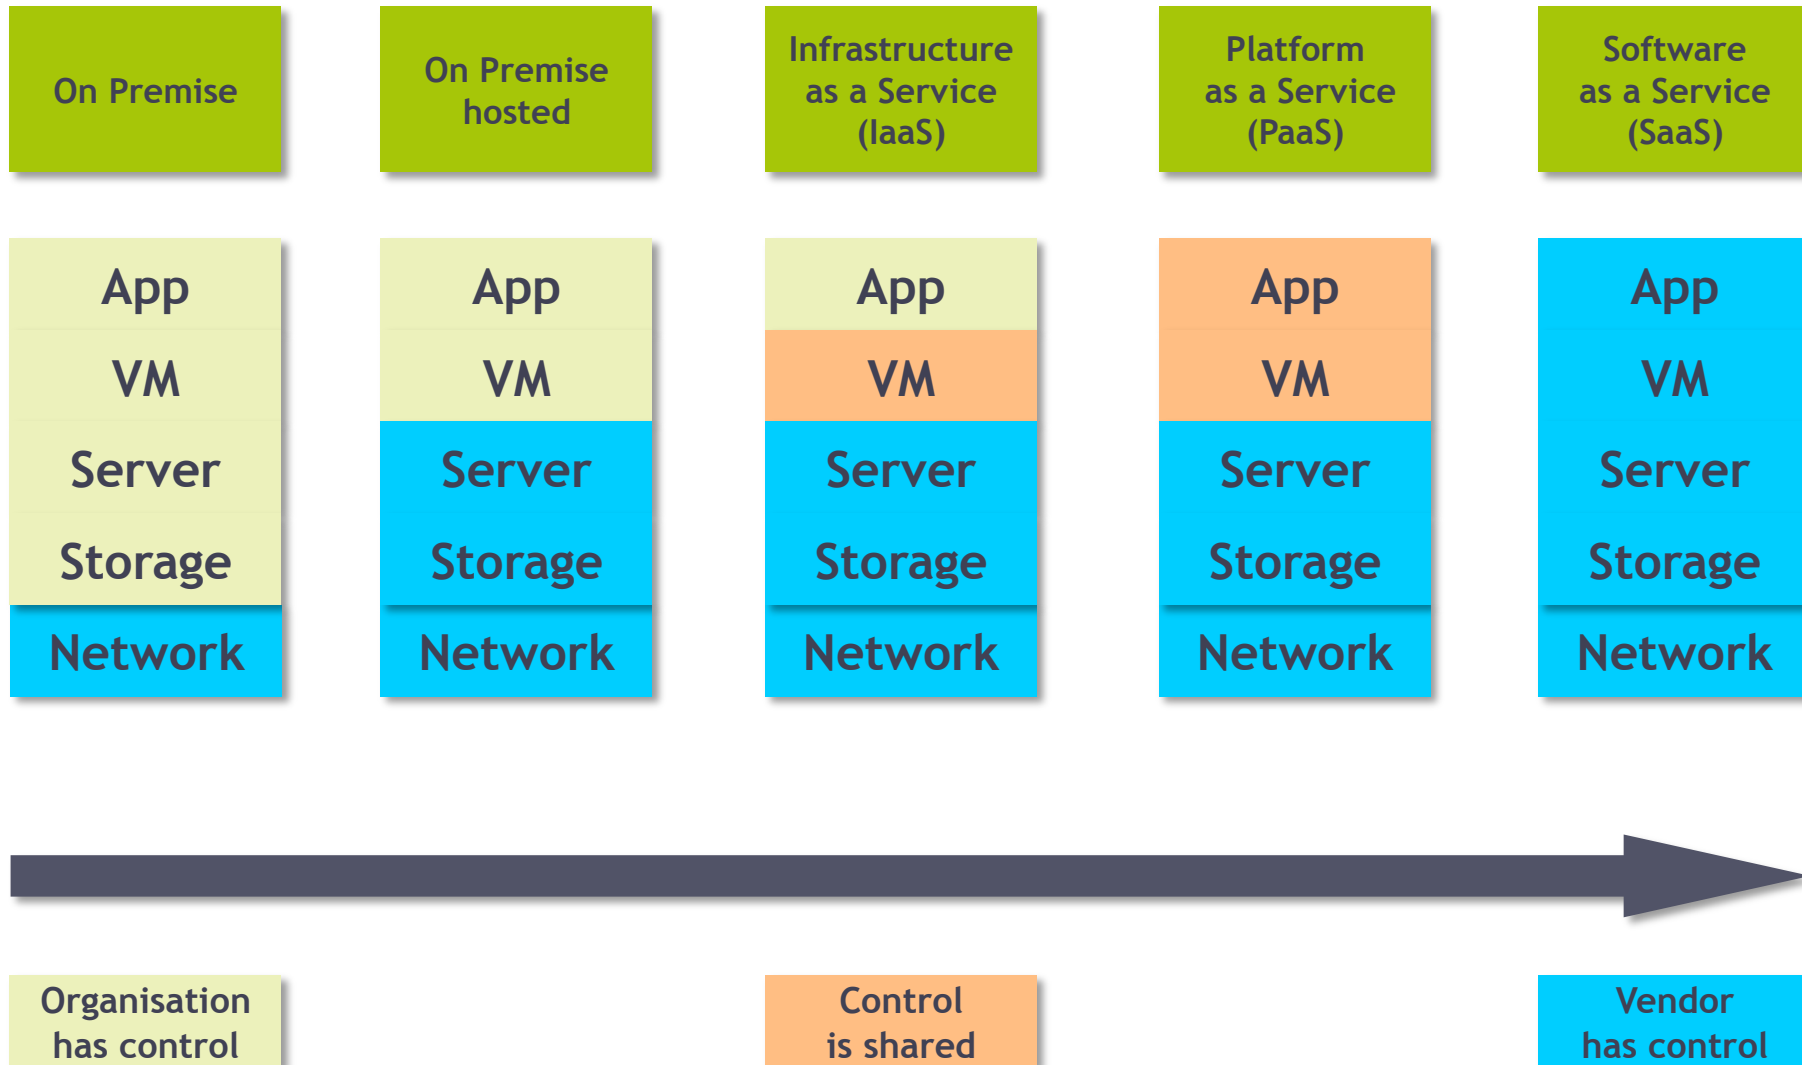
On Premise

On Premise hosted

Infrastructure as a Service (IaaS)

Platform as a Service (PaaS)

Software as a Service (SaaS)

App
VM
Server
Storage
Network

App
VM
Server
Storage
Network

App
VM
Server
Storage
Network

App
VM
Server
Storage
Network

App
VM
Server
Storage
Network

Organisation has control

Control is shared

Vendor has control